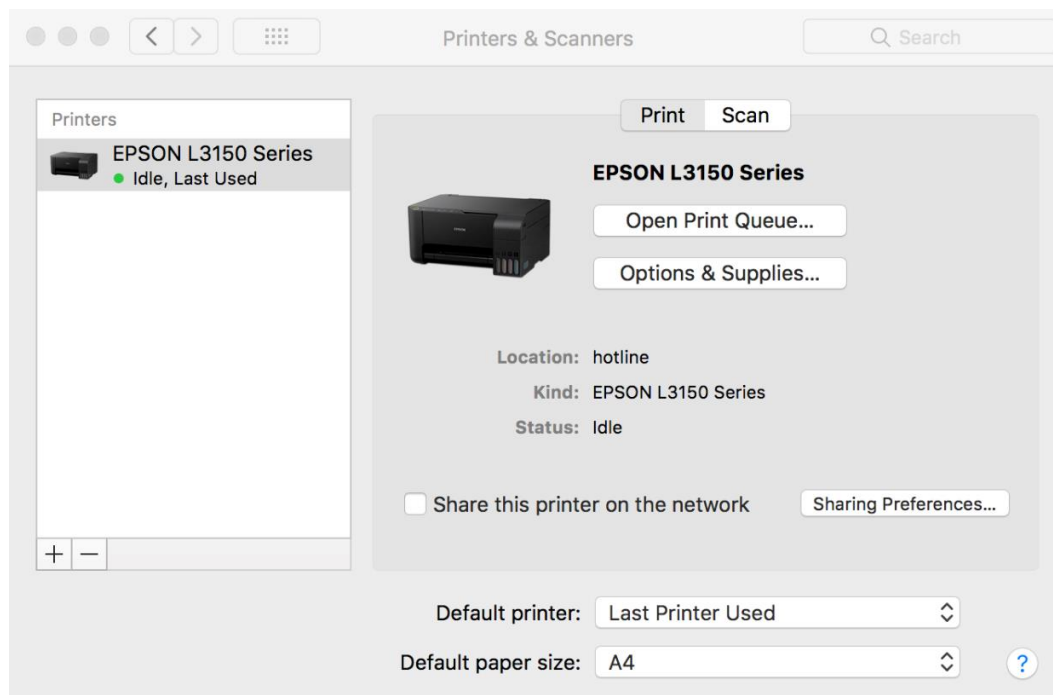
Printers & Scanners

Search

Printers

EPSON L3150 Series
Idle, Last Used

Print Scan

EPSON L3150 Series

Open Print Queue...

Options & Supplies...

Location: hotline
Kind: EPSON L3150 Series
Status: Idle

Share this printer on the network

Sharing Preferences...

+ −

Default printer: Last Printer Used

Default paper size: A4

?